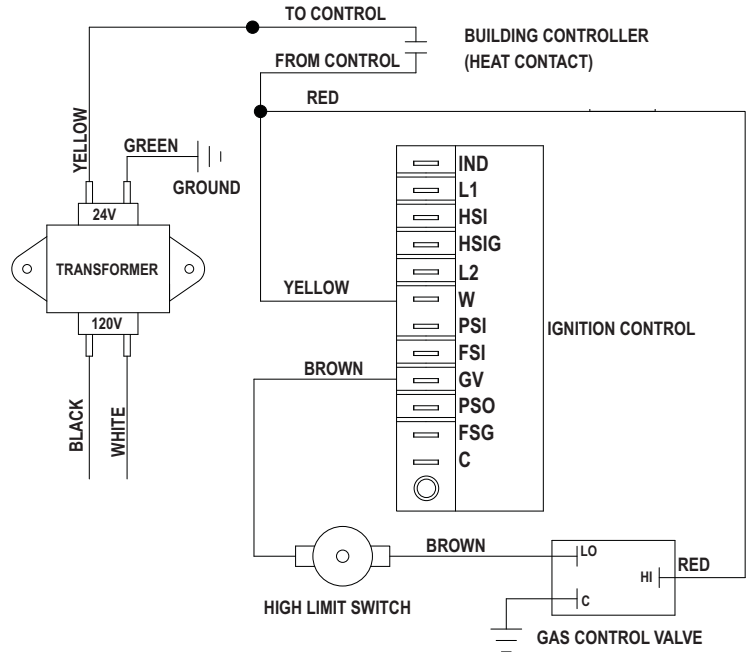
TO CONTROL
BUILDING CONTROLLER (HEAT CONTACT)
FROM CONTROL
RED
YELLOW
GREEN
GROUND
24V
TRANSFORMER
120V
BLACK
WHITE
IND
L1
HSI
HSIG
L2
W
PSI
FSI
GV
PSO
FSG
C
YELLOW
IGNITION CONTROL
BROWN
BROWN
LO
HI
RED
C
HIGH LIMIT SWITCH
GAS CONTROL VALVE